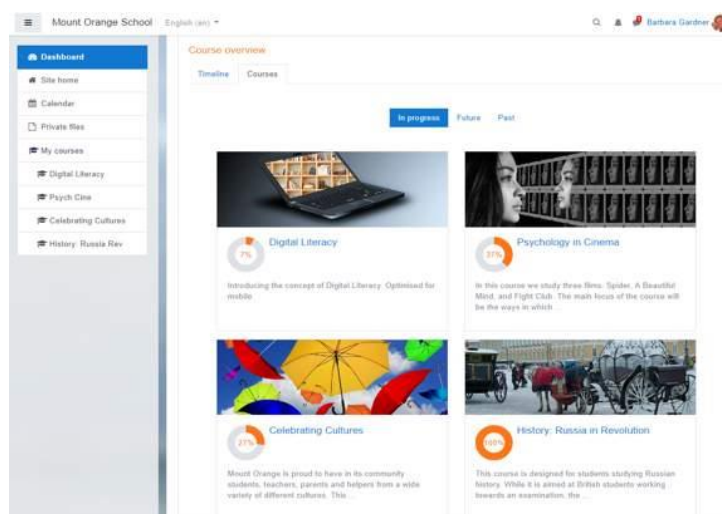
Mount Orange School English (en)

Barbara Gardner

Dashboard
Site home
Calendar
Private files
My courses
Digital Literacy
Psych Cine
Celebrating Cultures
History: Russia Rev

Course overview

Timeline Courses

In progress Future Past

7%
Digital Literacy
Introducing the concept of Digital Literacy. Optimised for mobile.

37%
Psychology in Cinema
In this course we study three films: Spider, A Beautiful Mind, and Fight Club. The main focus of the course will be the ways in which ...

27%
Celebrating Cultures
Mount Orange is proud to have in its community students, teachers, parents and helpers from a wide variety of different cultures. This ...

100%
History: Russia in Revolution
This course is designed for students studying Russian history. While it is aimed at British students working towards an examination, the ...